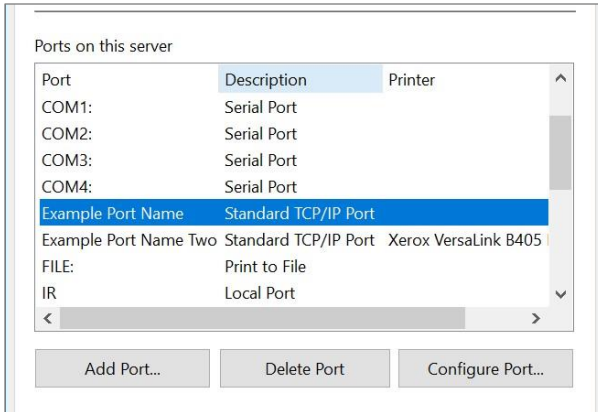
Ports on this server

| Port | Description | Printer |
|---|---|---|
| COM1: | Serial Port | |
| COM2: | Serial Port | |
| COM3: | Serial Port | |
| COM4: | Serial Port | |
| Example Port Name | Standard TCP/IP Port | |
| Example Port Name Two | Standard TCP/IP Port | Xerox VersaLink B405 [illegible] |
| FILE: | Print to File | |
| IR | Local Port | |

Add Port...

Delete Port

Configure Port...